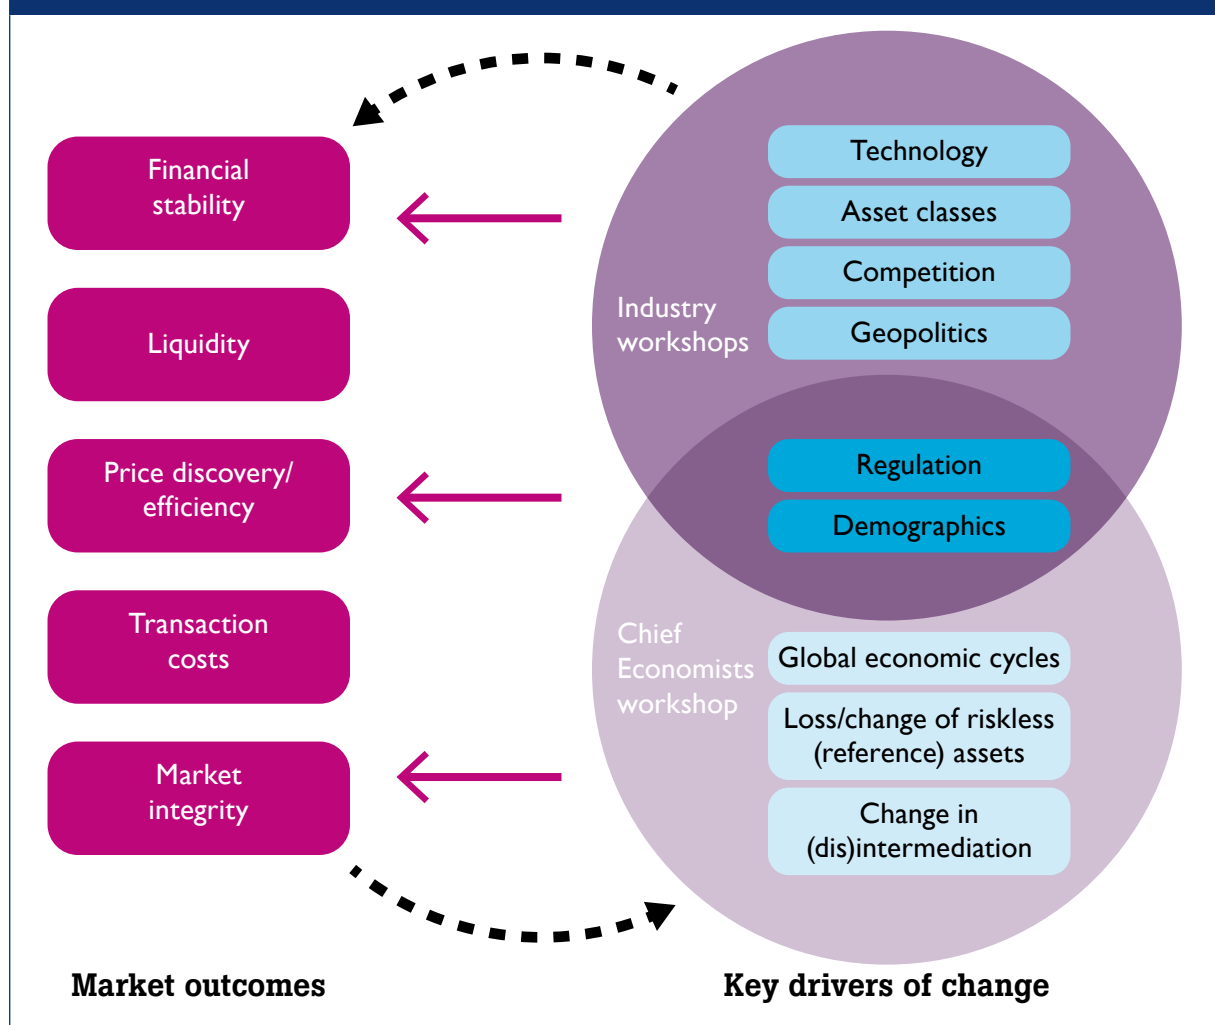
Financial stability

Liquidity

Price discovery/ efficiency

Transaction costs

Market integrity

Industry workshops

Technology

Asset classes

Competition

Geopolitics

Regulation

Demographics

Chief Economists workshop

Global economic cycles

Loss/change of riskless (reference) assets

Change in (dis)intermediation

Market outcomes

Key drivers of change